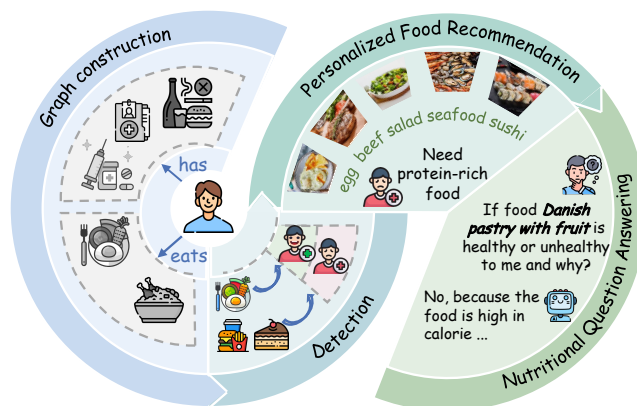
Graph construction

Personalized Food Recommendation

Nutritional Question Answering

Detection

has

eats

egg beef salad seafood sushi

Need protein-rich food

If food *Danish pastry with fruit* is healthy or unhealthy to me and why?

No, because the food is high in calorie ...